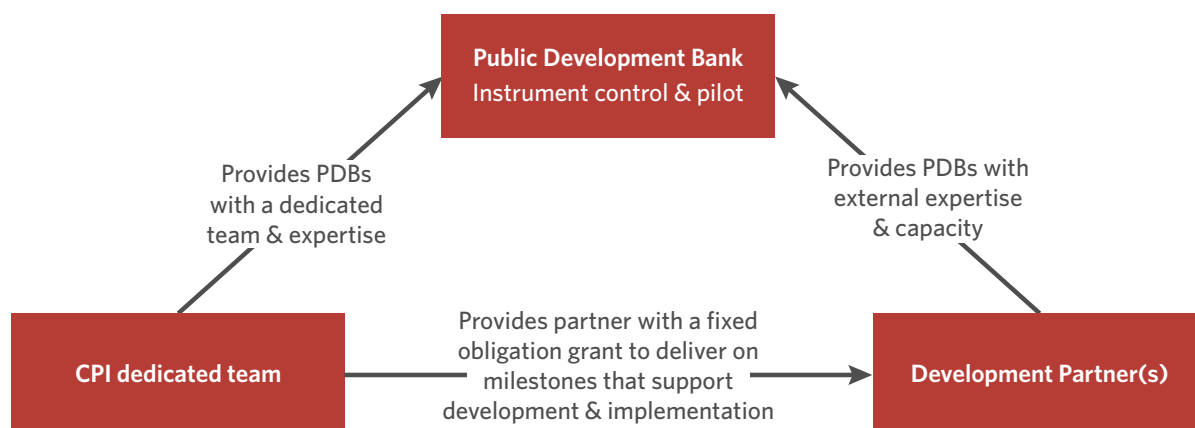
Public Development Bank
Instrument control & pilot

Provides PDBs with a dedicated team & expertise

Provides PDBs with external expertise & capacity

CPI dedicated team

Provides partner with a fixed obligation grant to deliver on milestones that support development & implementation

Development Partner(s)